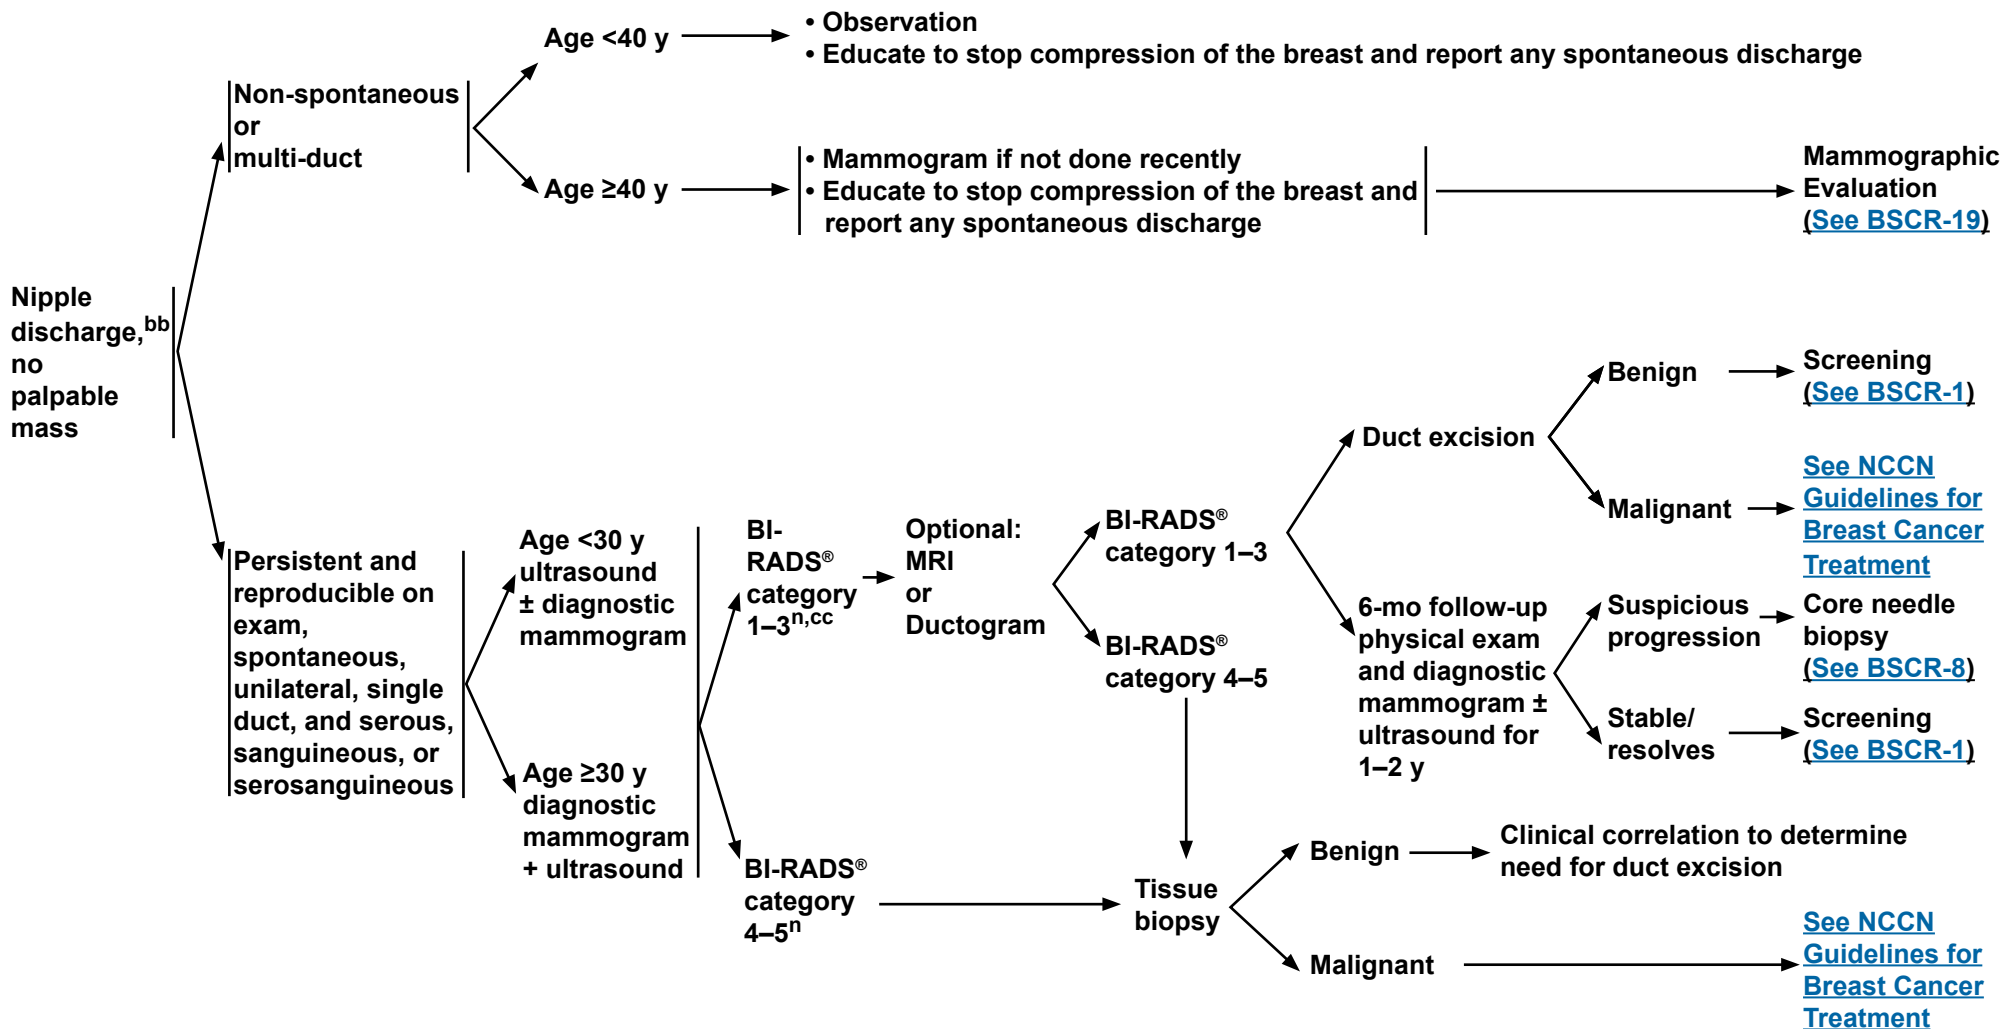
Nipple discharge,$^{bb}$ no palpable mass

Non-spontaneous or multi-duct

Age <40 y

• Observation
• Educate to stop compression of the breast and report any spontaneous discharge

Age ≥40 y

• Mammogram if not done recently
• Educate to stop compression of the breast and report any spontaneous discharge

Mammographic Evaluation (See BSCR-19)

Persistent and reproducible on exam, spontaneous, unilateral, single duct, and serous, sanguineous, or serosanguineous

Age <30 y ultrasound ± diagnostic mammogram

Age ≥30 y diagnostic mammogram + ultrasound

BI-RADS® category 1–3$^{n,cc}$

Optional: MRI or Ductogram

BI-RADS® category 1–3

Duct excision

Benign

Screening (See BSCR-1)

Malignant

See NCCN Guidelines for Breast Cancer Treatment

6-mo follow-up physical exam and diagnostic mammogram ± ultrasound for 1–2 y

Suspicious progression

Core needle biopsy (See BSCR-8)

Stable/ resolves

Screening (See BSCR-1)

BI-RADS® category 4–5

BI-RADS® category 4–5$^{n}$

Tissue biopsy

Benign

Clinical correlation to determine need for duct excision

Malignant

See NCCN Guidelines for Breast Cancer Treatment